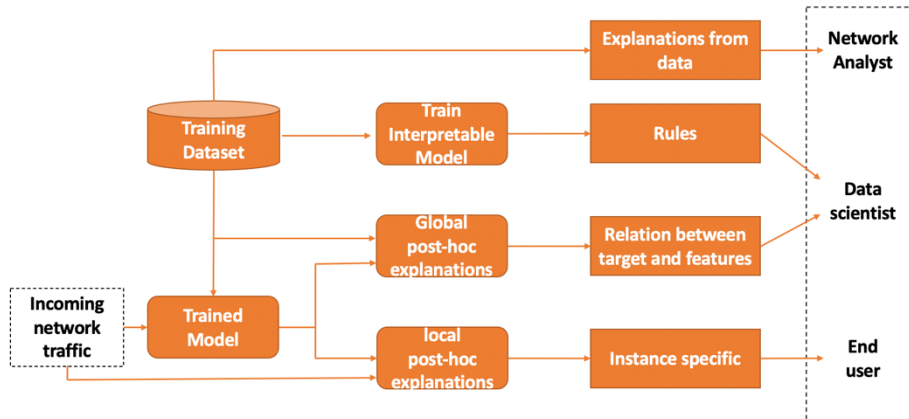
Explanations from data

Network Analyst

Training Dataset

Train Interpretable Model

Rules

Data scientist

Global post-hoc explanations

Relation between target and features

Incoming network traffic

Trained Model

local post-hoc explanations

Instance specific

End user